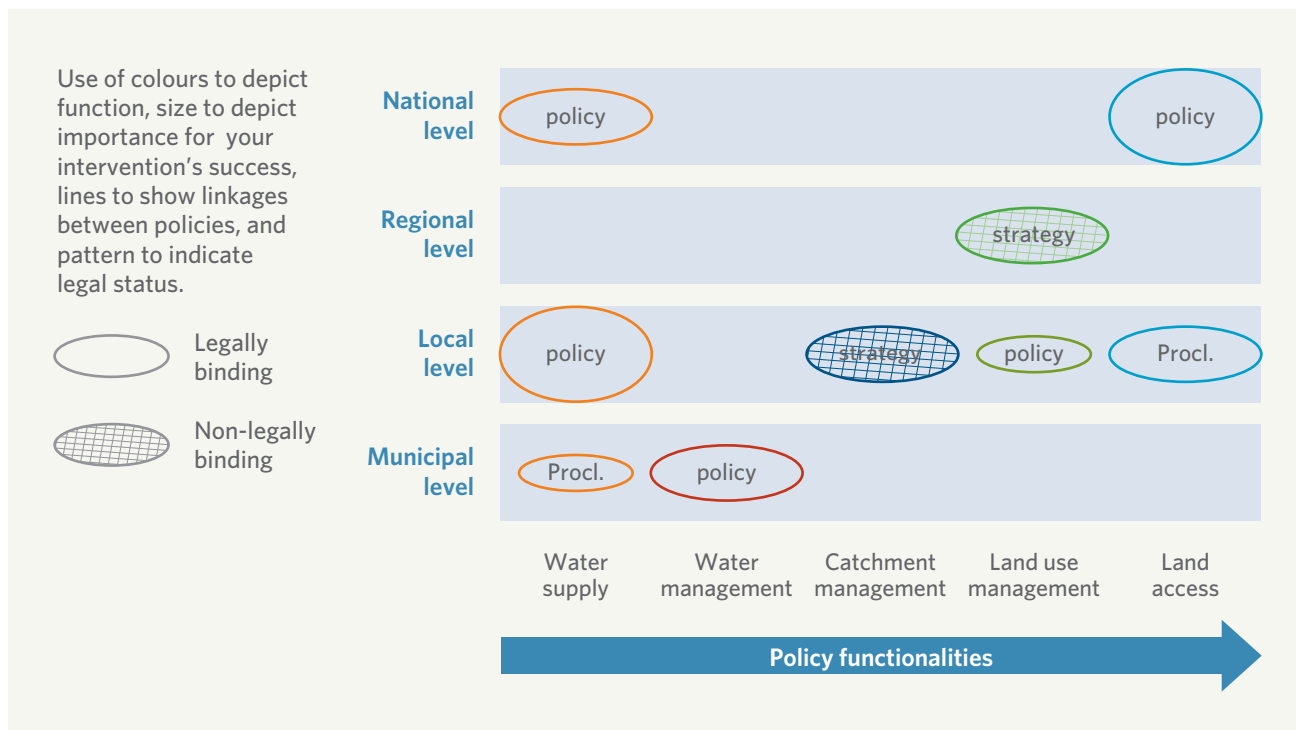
Use of colours to depict function, size to depict importance for your intervention's success, lines to show linkages between policies, and pattern to indicate legal status.

Legally binding

Non-legally binding

National level

policy

policy

Regional level

strategy

Local level

policy

strategy

policy

Procl.

Municipal level

Procl.

policy

Water supply

Water management

Catchment management

Land use management

Land access

Policy functionalities